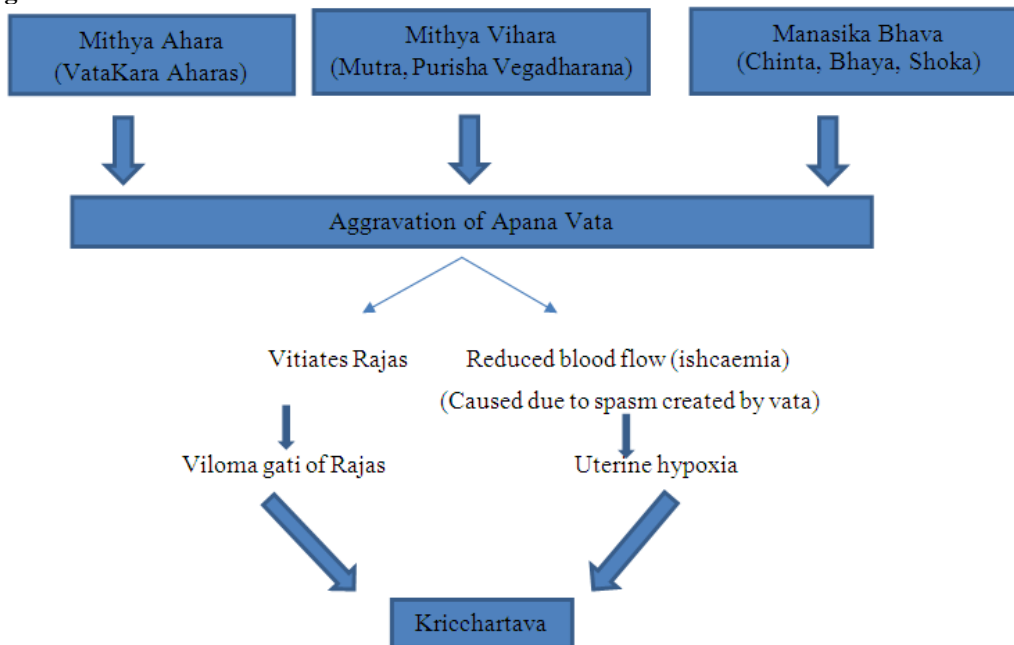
Mithya Ahara
(VataKara Aharas)

Mithya Vihara
(Mutra, Purisha Vegadharana)

Manasika Bhava
(Chinta, Bhaya, Shoka)

Aggravation of Apana Vata

Vitiates Rajas

Reduced blood flow (ishcaemia)
(Caused due to spasm created by vata)

Viloma gati of Rajas

Uterine hypoxia

Kricchartava